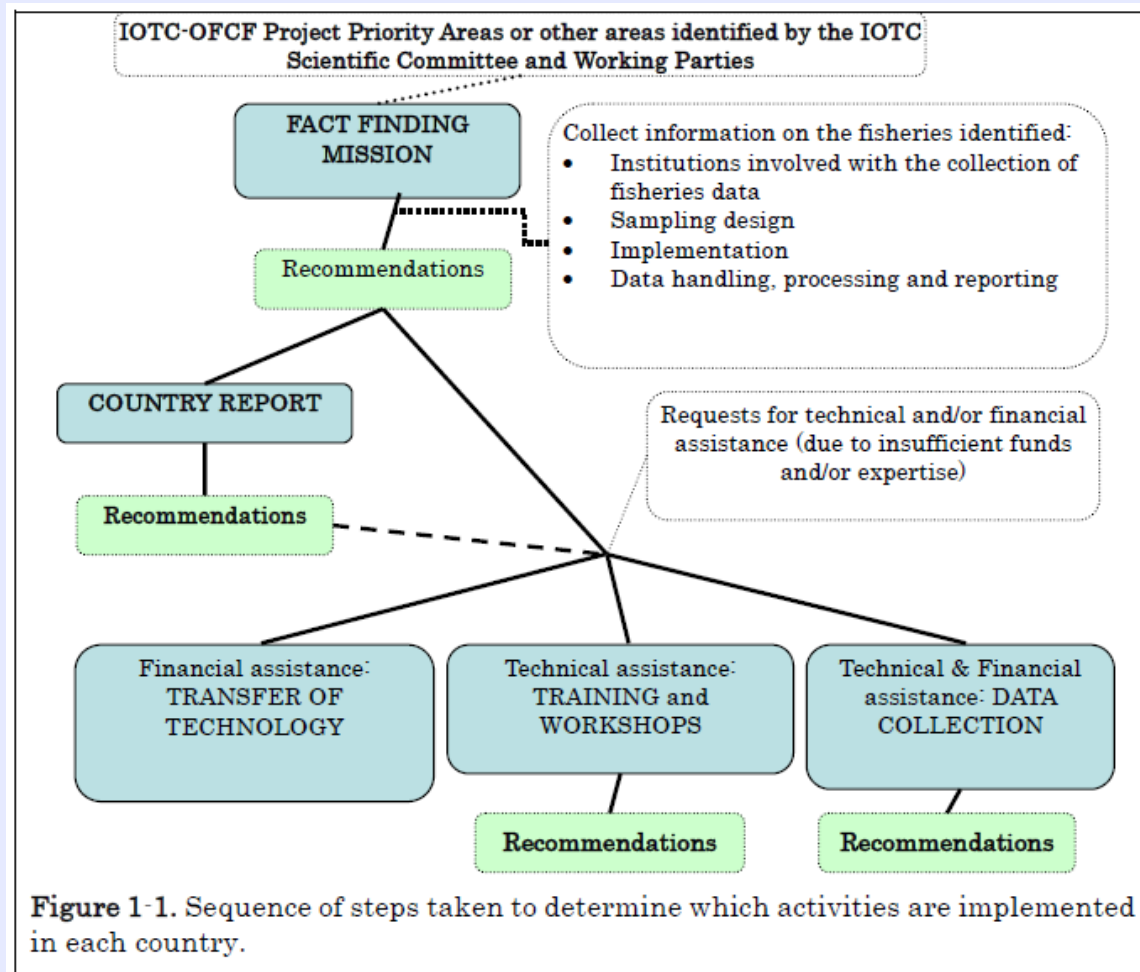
IOTC-OFCF Project Priority Areas or other areas identified by the IOTC Scientific Committee and Working Parties

FACT FINDING MISSION

Collect information on the fisheries identified:
- Institutions involved with the collection of fisheries data
- Sampling design
- Implementation
- Data handling, processing and reporting

Recommendations

COUNTRY REPORT

Requests for technical and/or financial assistance (due to insufficient funds and/or expertise)

Recommendations

Financial assistance: TRANSFER OF TECHNOLOGY

Technical assistance: TRAINING and WORKSHOPS

Technical & Financial assistance: DATA COLLECTION

Recommendations

Recommendations

Figure 1-1. Sequence of steps taken to determine which activities are implemented in each country.